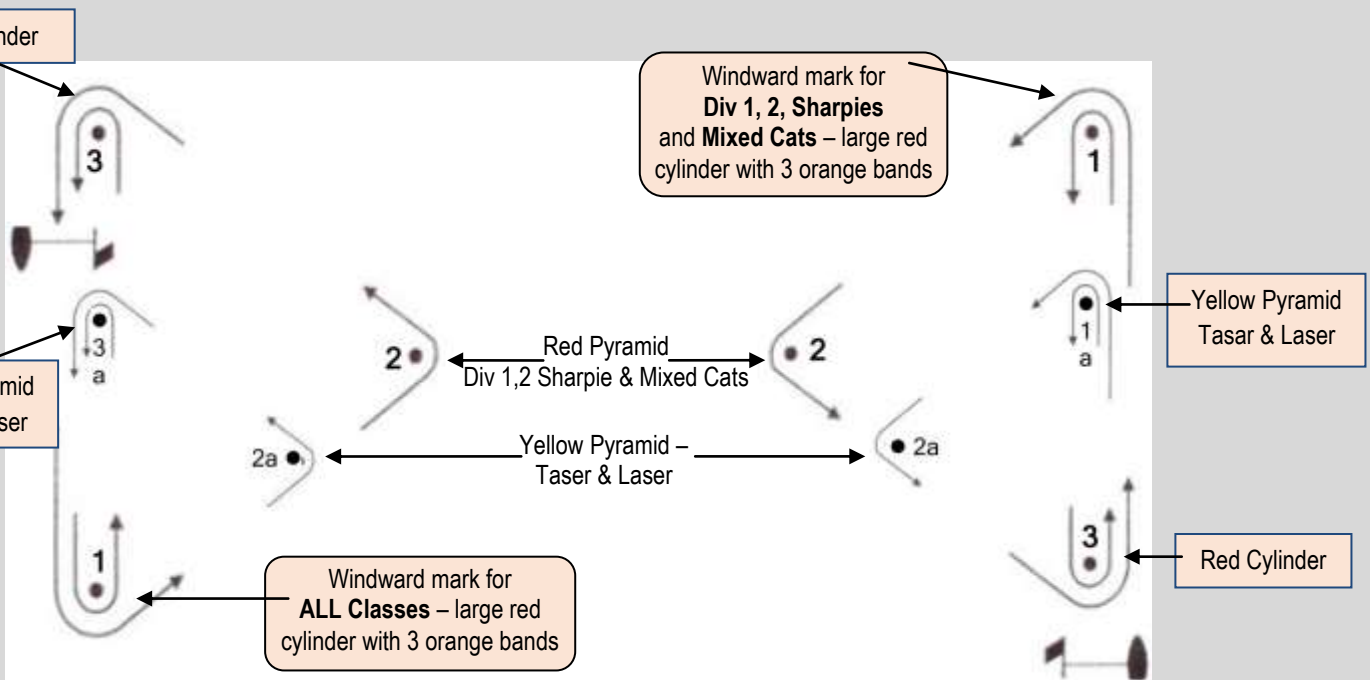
nder

3

Windward mark for **Div 1, 2, Sharpies** and **Mixed Cats** – large red cylinder with 3 orange bands

1

3
a

amid
ser

2

Red Pyramid
Div 1,2 Sharpie & Mixed Cats

2

1
a

Yellow Pyramid
Tasar & Laser

2a

Yellow Pyramid –
Taser & Laser

2a

3

Red Cylinder

1

Windward mark for **ALL Classes** – large red cylinder with 3 orange bands